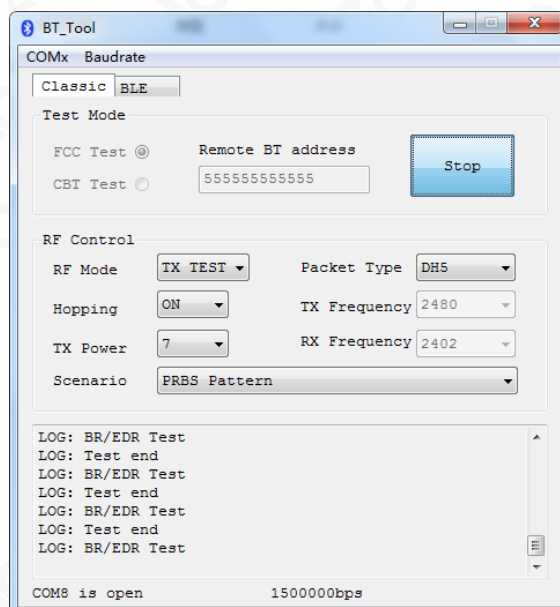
BT_Tool

COMx Baudrate

Classic BLE

Test Mode

FCC Test

CBT Test

Remote BT address

555555555555

Stop

RF Control

RF Mode TX TEST

Packet Type DH5

Hopping ON

TX Frequency 2480

TX Power 7

RX Frequency 2402

Scenario PRBS Pattern

LOG: BR/EDR Test
LOG: Test end
LOG: BR/EDR Test
LOG: Test end
LOG: BR/EDR Test
LOG: Test end
LOG: BR/EDR Test

COM8 is open 1500000bps